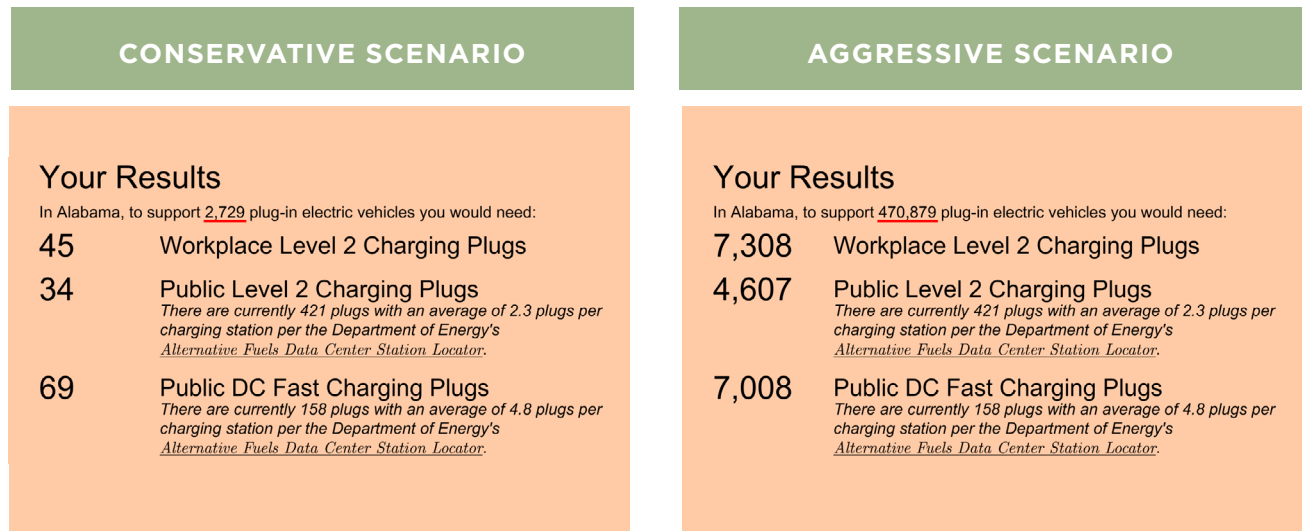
CONSERVATIVE SCENARIO

Your Results

In Alabama, to support 2,729 plug-in electric vehicles you would need:

45 Workplace Level 2 Charging Plugs

34 Public Level 2 Charging Plugs
There are currently 421 plugs with an average of 2.3 plugs per charging station per the Department of Energy's Alternative Fuels Data Center Station Locator.

69 Public DC Fast Charging Plugs
There are currently 158 plugs with an average of 4.8 plugs per charging station per the Department of Energy's Alternative Fuels Data Center Station Locator.

AGGRESSIVE SCENARIO

Your Results

In Alabama, to support 470,879 plug-in electric vehicles you would need:

7,308 Workplace Level 2 Charging Plugs

4,607 Public Level 2 Charging Plugs
There are currently 421 plugs with an average of 2.3 plugs per charging station per the Department of Energy's Alternative Fuels Data Center Station Locator.

7,008 Public DC Fast Charging Plugs
There are currently 158 plugs with an average of 4.8 plugs per charging station per the Department of Energy's Alternative Fuels Data Center Station Locator.